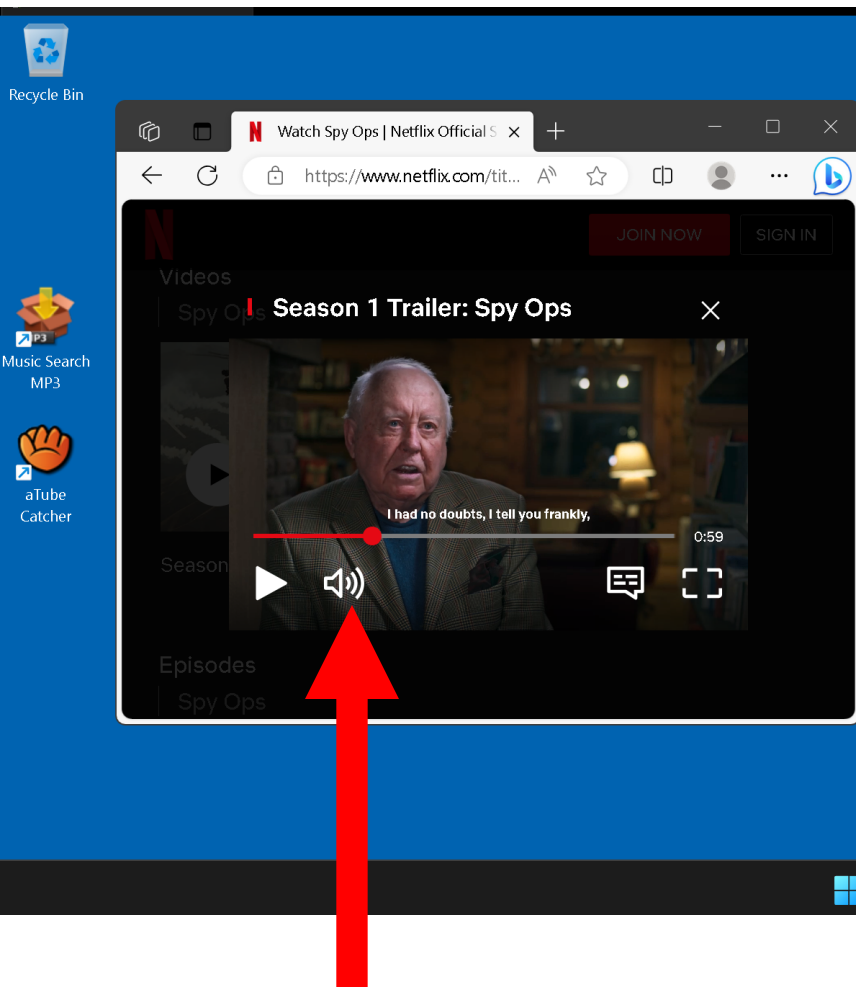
Recycle Bin

Music Search MP3

aTube Catcher

Watch Spy Ops | Netflix Official S

https://www.netflix.com/tit...

JOIN NOW

SIGN IN

Videos

Spy Ops

Season 1 Trailer: Spy Ops

I had no doubts, I tell you frankly,

0:59

Season

Episodes

Spy Ops